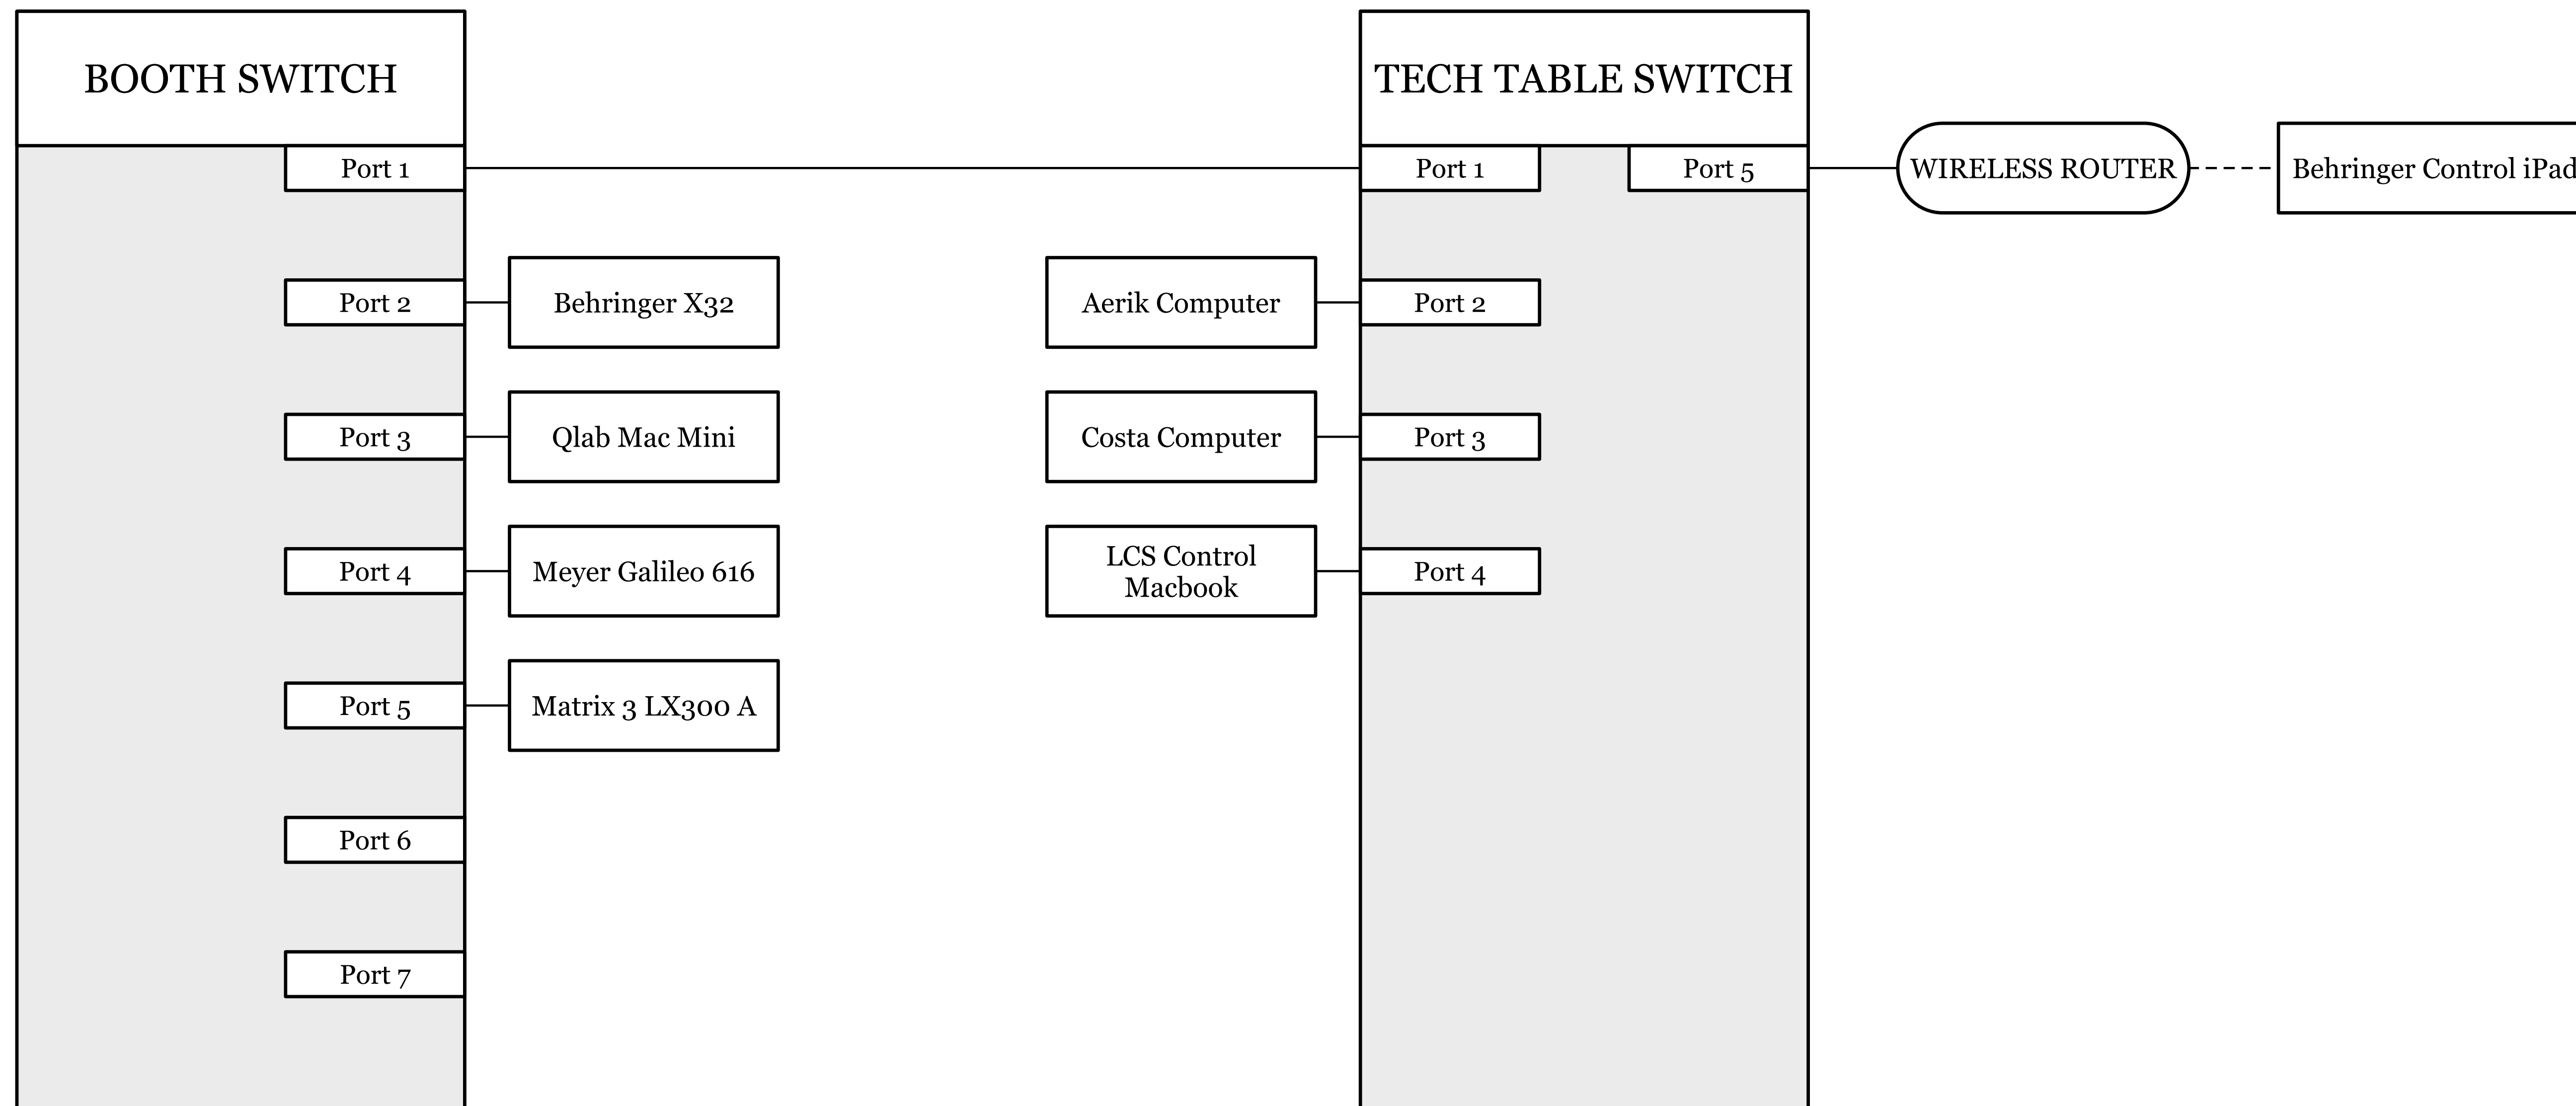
BOOTH SWITCH

Port 1

Port 2

Behringer X32

Port 3

Qlab Mac Mini

Port 4

Meyer Galileo 616

Port 5

Matrix 3 LX300 A

Port 6

Port 7

TECH TABLE SWITCH

Port 1

Port 5

WIRELESS ROUTER

Behringer Control iPad

Aerik Computer

Port 2

Costa Computer

Port 3

LCS Control Macbook

Port 4